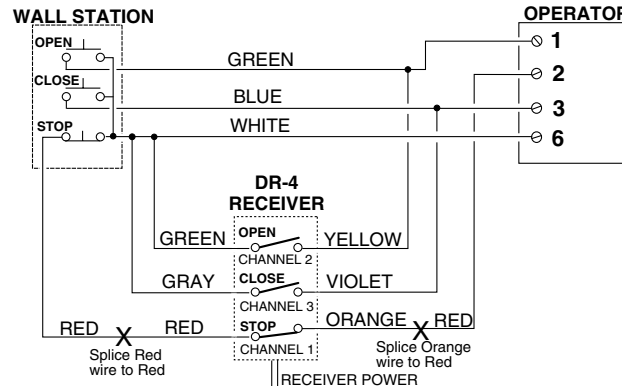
WALL STATION

OPEN

CLOSE

STOP

OPERATOR

1

2

3

6

GREEN

BLUE

WHITE

DR-4
RECEIVER

GREEN

OPEN
CHANNEL 2

YELLOW

GRAY

CLOSE
CHANNEL 3

VIOLET

RED

RED

STOP
CHANNEL 1

ORANGE

RED

Splice Red wire to Red

Splice Orange wire to Red

RECEIVER POWER